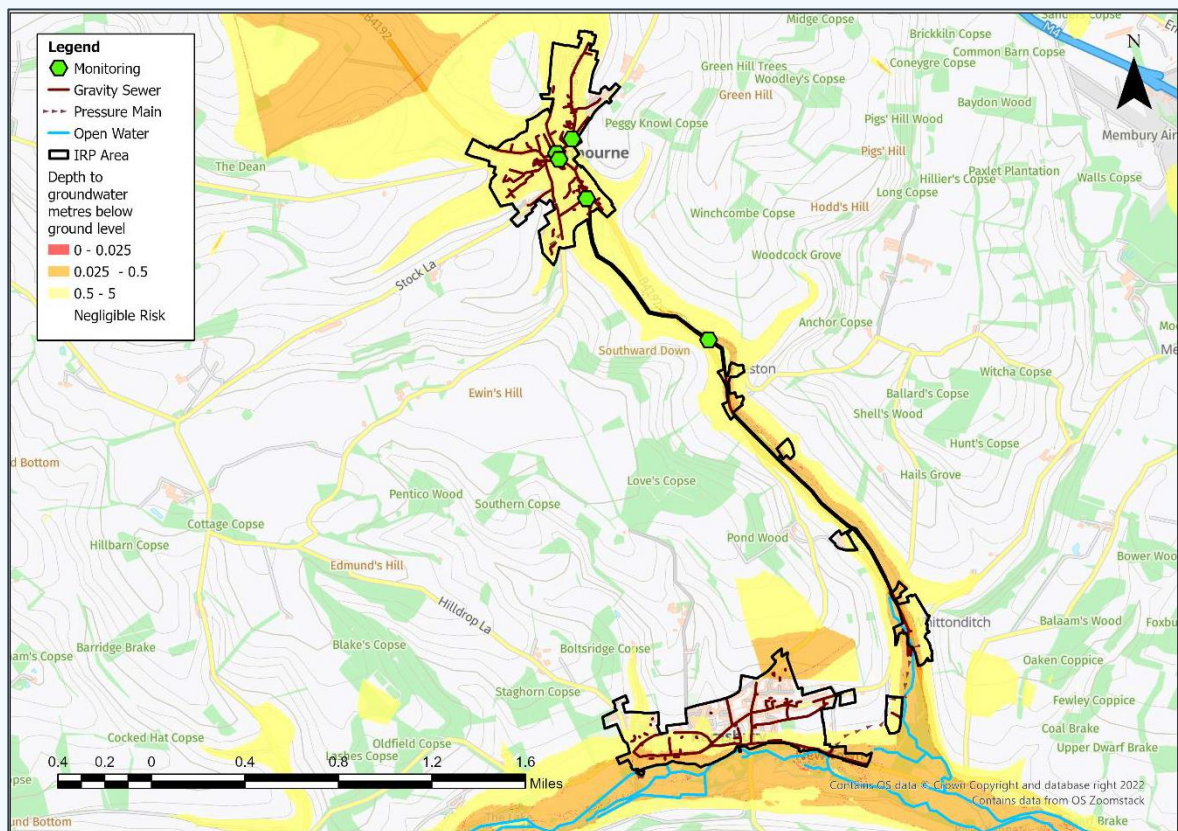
Legend
Monitoring
Gravity Sewer
Pressure Main
Open Water
IRP Area
Depth to groundwater metres below ground level
0 - 0.025
0.025 - 0.5
0.5 - 5
Negligible Risk

N

B4192
Midge Copse
Brickkiln Copse
Common Barn Copse
Coneygre Copse
M4
Green Hill Trees
Woodley's Copse
Green Hill
Baydon Wood
Membury Air
Peggy Knowl Copse
Pigs' Hill Wood
Pigs' Hill
The Dean
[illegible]ourne
Hillier's Copse
Paxlet Plantation
Walls Copse
Long Copse
Winchcombe Copse
Hodd's Hill
Woodcock Grove
Stock La
B4192
Anchor Copse
Southward Down
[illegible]ston
Witcha Copse
Ewin's Hill
Ballard's Copse
Shell's Wood
Hunt's Copse
d Bottom
Hails Grove
Love's Copse
Pentico Wood
Southern Copse
Cottage Copse
Pond Wood
Hillbarn Copse
Bower Woo
Edmund's Hill
Hilldrop La
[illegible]ittonditch
Balaam's Wood
Foxbu
am's Copse
Barridge Brake
Blake's Copse
Boltsridge Copse
Oaken Coppice
Staghorn Copse
Fewley Coppice
Coal Brake
Cocked Hat Copse
Oldfield Copse
Upper Dwarf Brake
Lashes Copse
0.4 0.2 0 0.4 0.8 1.2 1.6
Miles
Contains OS data © Crown Copyright and database right 2022
Contains data from OS Zoomstack
nd Bottom
Brake